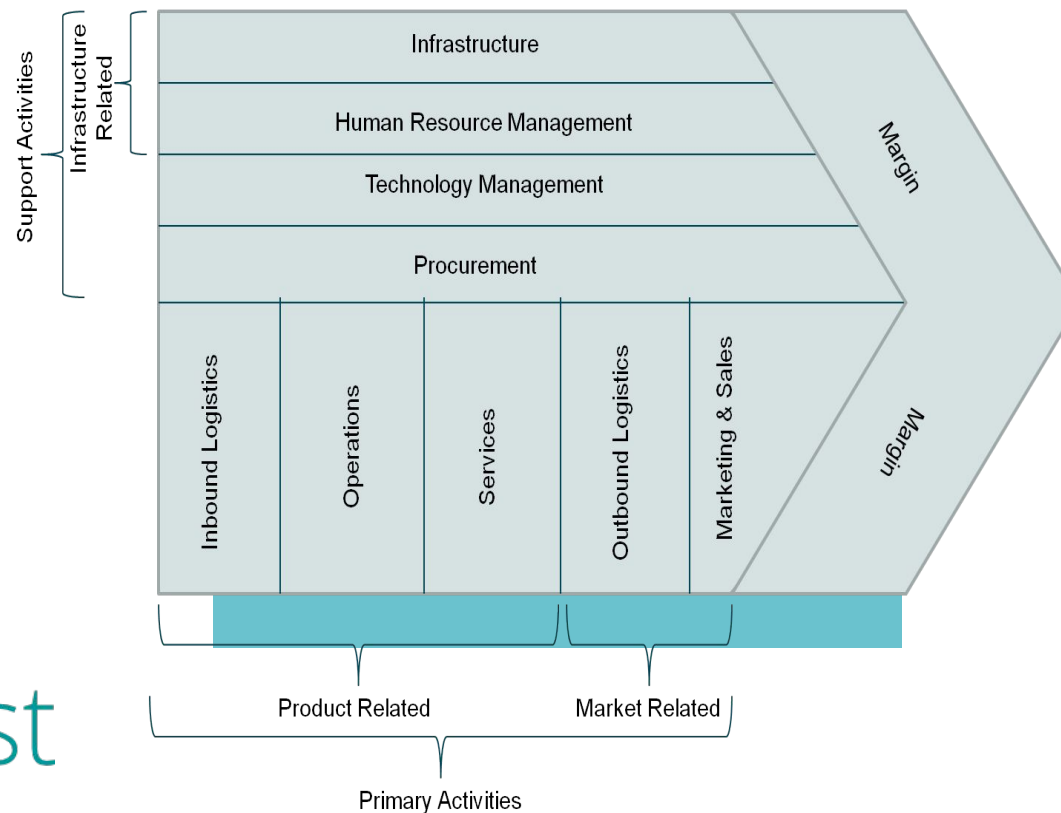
Support Activities

Infrastructure Related

Infrastructure

Human Resource Management

Technology Management

Procurement

Margin

Inbound Logistics

Operations

Services

Outbound Logistics

Marketing & Sales

Margin

st

Product Related

Market Related

Primary Activities